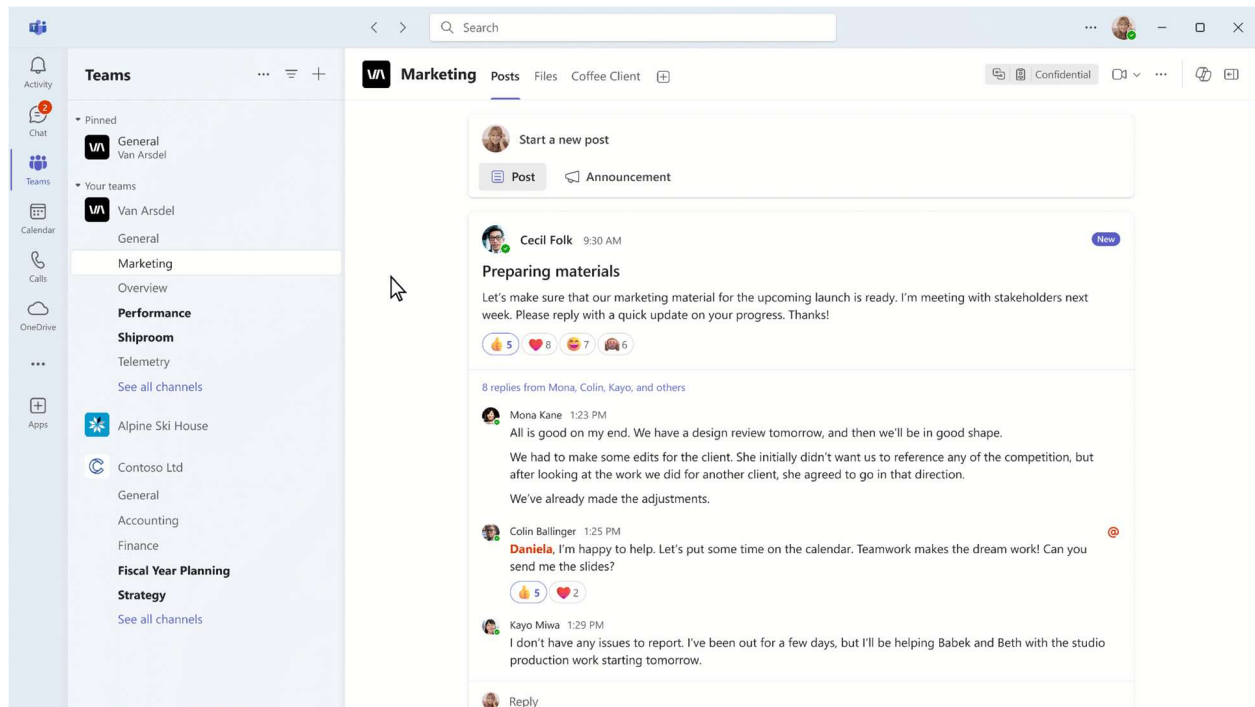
Search

Activity
2
Chat
Teams
Calendar
Calls
OneDrive
...
Apps

Teams

Pinned
General
Van Arsdel

Your teams
Van Arsdel
General
Marketing
Overview
Performance
Shiproom
Telemetry
See all channels

Alpine Ski House

Contoso Ltd
General
Accounting
Finance
Fiscal Year Planning
Strategy
See all channels

Marketing Posts Files Coffee Client

Confidential

Start a new post
Post Announcement

Cecil Folk 9:30 AM New
Preparing materials
Let's make sure that our marketing material for the upcoming launch is ready. I'm meeting with stakeholders next week. Please reply with a quick update on your progress. Thanks!
5 8 7 6

8 replies from Mona, Colin, Kayo, and others

Mona Kane 1:23 PM
All is good on my end. We have a design review tomorrow, and then we'll be in good shape.

We had to make some edits for the client. She initially didn't want us to reference any of the competition, but after looking at the work we did for another client, she agreed to go in that direction.

We've already made the adjustments.

Colin Ballinger 1:25 PM
Daniela, I'm happy to help. Let's put some time on the calendar. Teamwork makes the dream work! Can you send me the slides?
5 2

Kayo Miwa 1:29 PM
I don't have any issues to report. I've been out for a few days, but I'll be helping Babek and Beth with the studio production work starting tomorrow.

Reply